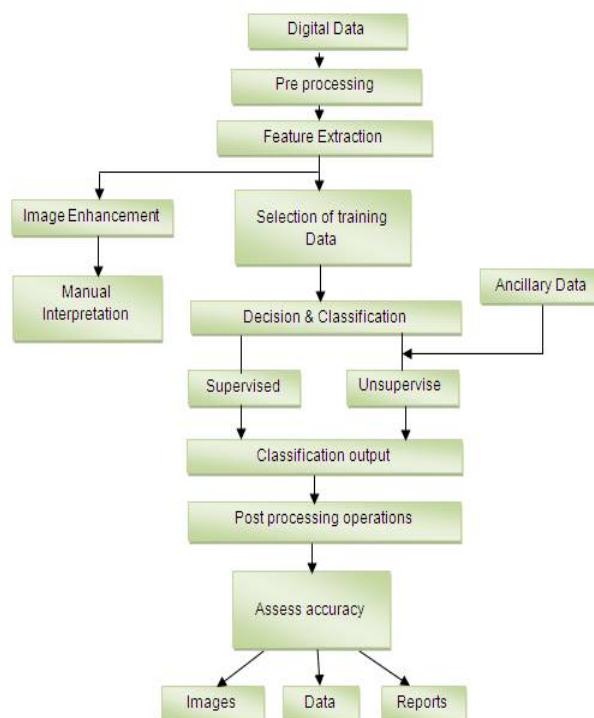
Digital Data

Pre processing

Feature Extraction

Image Enhancement

Selection of training Data

Manual Interpretation

Ancillary Data

Decision & Classification

Supervised

Unsupervise

Classification output

Post processing operations

Assess accuracy

Images

Data

Reports